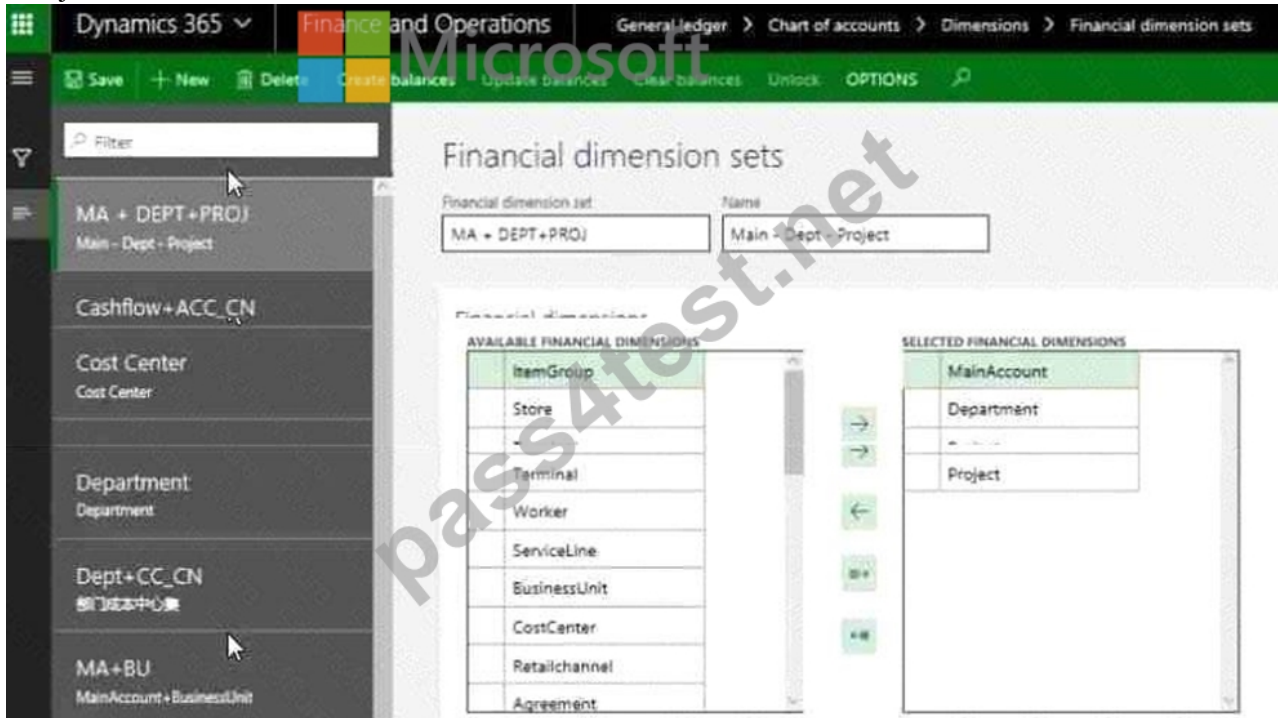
Dynamics 365 Finance and Operations General ledger > Chart of accounts > Dimensions > Financial dimension sets

Microsoft

Save + New Delete Create balances Update balances Clear balances Unlock OPTIONS

Filter

MA + DEPT+PROJ
Main - Dept - Project

Cashflow+ACC_CN

Cost Center
Cost Center

Department
Department

Dept+CC_CN
部门成本中心集

MA+BU
MainAccount+BusinessUnit

Financial dimension sets

Financial dimension set
MA + DEPT+PROJ

Name
Main - Dept - Project

pass4test.net

Financial dimensions

AVAILABLE FINANCIAL DIMENSIONS

| |
|---|
| ItemGroup |
| Store |
| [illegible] |
| Terminal |
| Worker |
| ServiceLine |
| BusinessUnit |
| CostCenter |
| Retailchannel |
| Agreement |

SELECTED FINANCIAL DIMENSIONS

| |
|---|
| MainAccount |
| Department |
| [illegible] |
| Project |